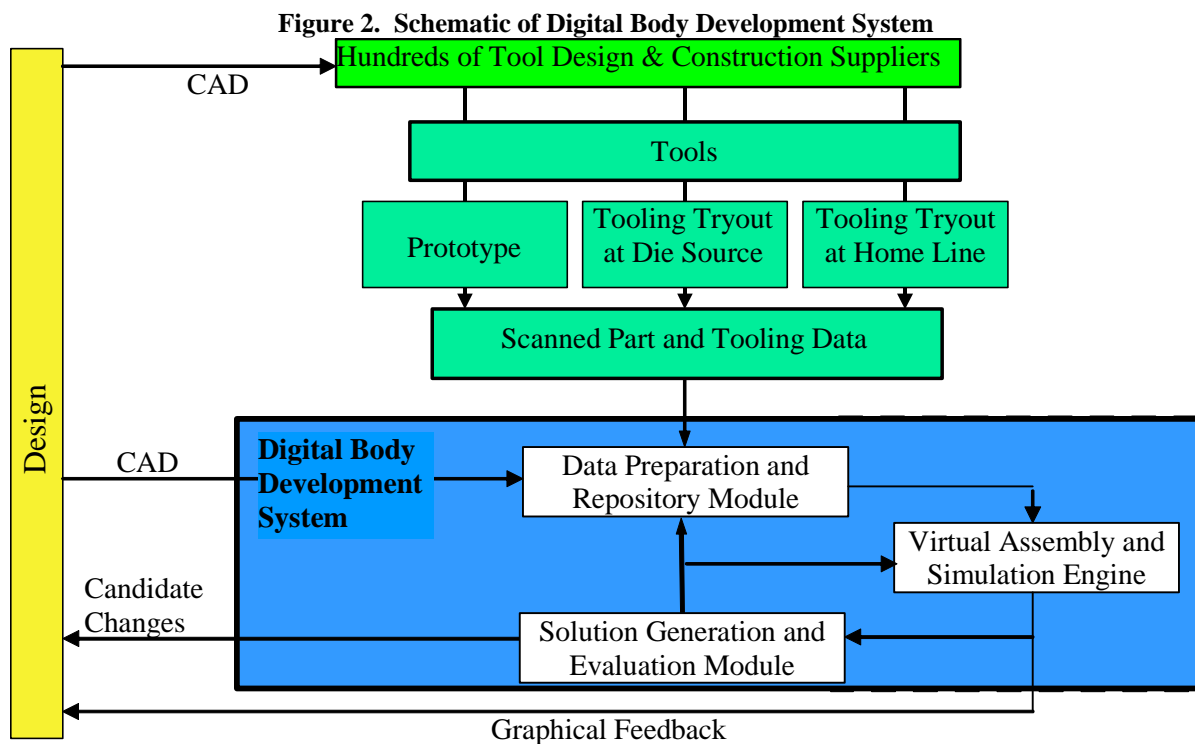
Figure 2. Schematic of Digital Body Development System

Design

CAD

Hundreds of Tool Design & Construction Suppliers

Tools

Prototype

Tooling Tryout at Die Source

Tooling Tryout at Home Line

Scanned Part and Tooling Data

CAD

Digital Body Development System

Data Preparation and Repository Module

Virtual Assembly and Simulation Engine

Candidate Changes

Solution Generation and Evaluation Module

Graphical Feedback